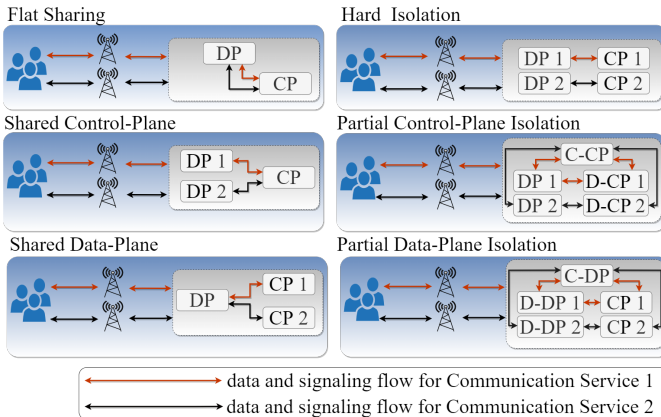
Flat Sharing

DP

CP

Hard Isolation

DP 1

CP 1

DP 2

CP 2

Shared Control-Plane

DP 1

CP

DP 2

Partial Control-Plane Isolation

C-CP

DP 1

D-CP 1

DP 2

D-CP 2

Shared Data-Plane

CP 1

DP

CP 2

Partial Data-Plane Isolation

C-DP

D-DP 1

CP 1

D-DP 2

CP 2

data and signaling flow for Communication Service 1

data and signaling flow for Communication Service 2